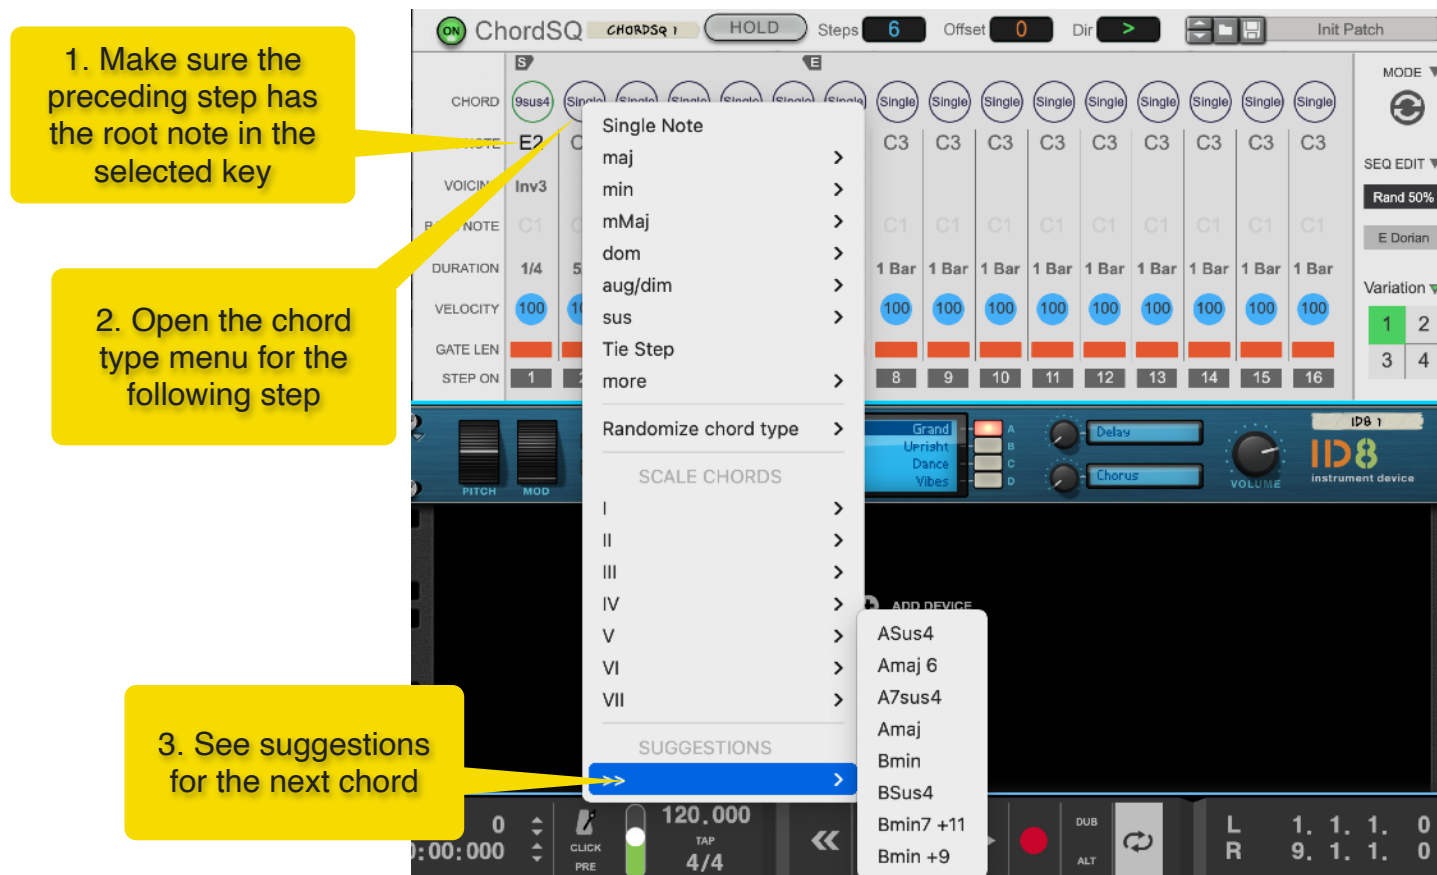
1. Make sure the preceding step has the root note in the selected key

2. Open the chord type menu for the following step

3. See suggestions for the next chord

ON ChordSQ CHORDSQ 1 HOLD Steps 6 Offset 0 Dir > Init Patch

S E

CHORD 9sus4 Single Single Single Single Single Single Single Single Single Single Single Single Single Single Single Single

NOTE E2 C3 C3 C3 C3 C3 C3 C3 C3 C3

VOICING Inv3

BASS NOTE C1 C1 C1 C1 C1 C1 C1 C1 C1

DURATION 1/4 1 Bar 1 Bar 1 Bar 1 Bar 1 Bar 1 Bar 1 Bar 1 Bar 1 Bar

VELOCITY 100 100 100 100 100 100 100 100 100 100

GATE LEN

STEP ON 1 8 9 10 11 12 13 14 15 16

MODE

SEQ EDIT

Rand 50%

E Dorian

Variation

1 2 3 4

Single Note
maj
min
mMaj
dom
aug/dim
sus
Tie Step
more
Randomize chord type
SCALE CHORDS
I
II
III
IV
V
VI
VII
SUGGESTIONS
>>

ASus4
Amaj 6
A7sus4
Amaj
Bmin
BSus4
Bmin7 +11
Bmin +9

PITCH MOD

Grand Upright Dance Vibes A B C D

Delay Chorus VOLUME

ID8 1 ID8 instrument device

ADD DEVICE

0 :00:000 CLICK PRE 120.000 TAP 4/4 DUB ALT L R 1. 1. 1. 0 9. 1. 1. 0